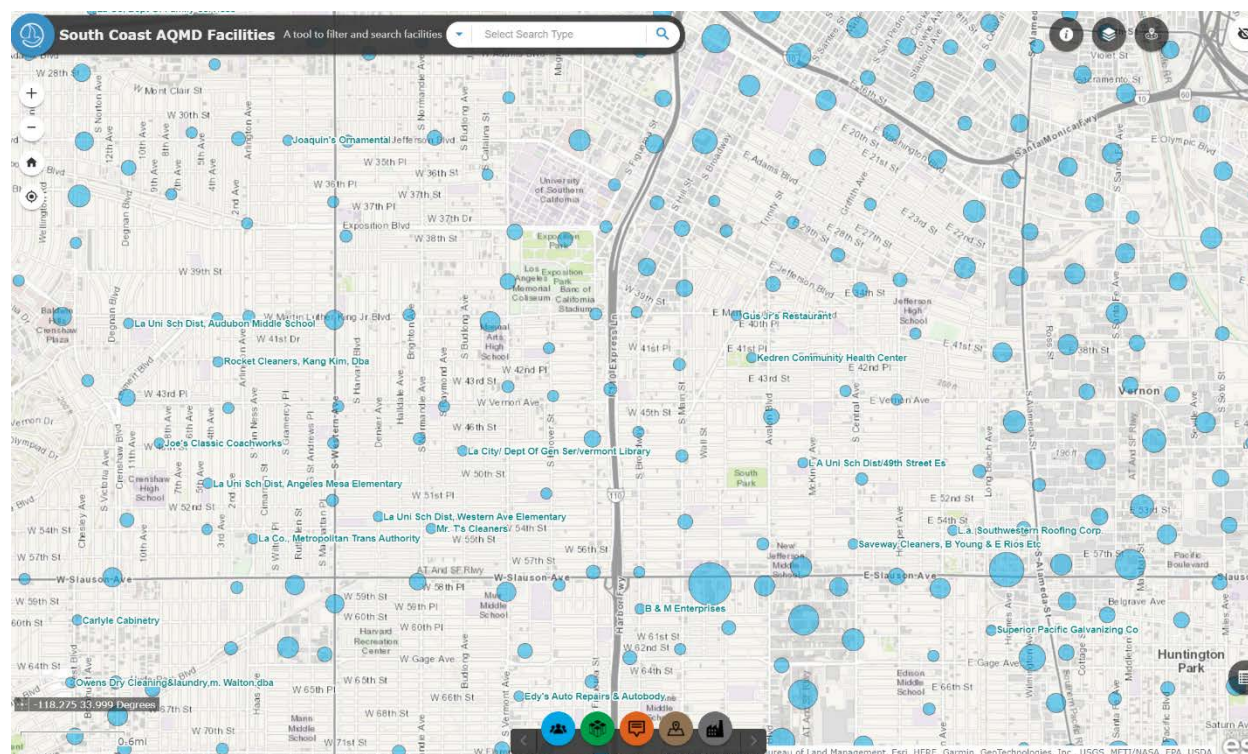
South Coast AQMD Facilities A tool to filter and search facilities

Select Search Type

Joaquin's Ornamental

La Uni Sch Dist, Audubon Middle School

Rocket Cleaners, Kang Kim, Dba

Joe's Classic Coachworks

La Uni Sch Dist, Angeles Mesa Elementary

La Uni Sch Dist, Western Ave Elementary

Mr. T's Cleaners

La Co., Metropolitan Trans Authority

La City/ Dept Of Gen Ser/vermont Library

Gus Jr's Restaurant

Kedren Community Health Center

L A Uni Sch Dist/49th Street Es

La Southwestern Roofing Corp

Saveway Cleaners, B Young & E Rios Etc

B & M Enterprises

Superior Pacific Galvanizing Co

Carlyle Cabinetry

Owens Dry Cleaning&laundry,m. Walton,dba

Edy's Auto Repairs & Autobody

W 28th St
Mont Clair St
W 30th St
W 35th Pl
W 36th St
W 36th Pl
W 37th St
W 37th Pl
W 37th Dr
Exposition Blvd
W 38th St
W 39th St
Martin Luther King Jr Blvd
W 41st Dr
W 43rd Pl
W 43rd St
W 42nd Pl
W Vernon Ave
W 46th St
W 50th St
W 51st Pl
W 52nd St
W 54th St
W 55th St
W 56th St
W 57th St
W Slauson Ave
W 58th Pl
W 59th St
W 59th Pl
W 60th St
W 60th Pl
W Gage Ave
W 64th St
W 65th St
W 65th Pl
W 66th St
W 68th St
W 70th St
W 71st St
E 40th Pl
W 41st Pl
E 41st Pl
E 42nd Pl
E 43rd St
W 45th St
E Vernon Ave
E 52nd St
E 54th St
E 57th St
E Slauson Ave
W 61st St
W 62nd St
W 64th St
E Gage Ave
E 66th St
Belgrave Ave
E 20th St
E 21st St
E 22nd St
E 23rd St
E 27th St
E 29th St
E Adams Blvd
E Jefferson Blvd
E 33rd St
E Olympic Blvd
E 41st St
38th St
E 53rd St
Santa Monica Fwy
Sacramento St
Violet St
Washington Blvd
Harbor Fwy
University of Southern California
Exposition Park
Los Angeles Memorial Coliseum
Banc of California Stadium
Manual Arts High School
Crenshaw High School
Harvard Recreation Center
Mann Middle School
Edison Middle School
South Park
New Jefferson Middle School
Jefferson High School
Baldwin Hills Crenshaw Plaza
Pacific Boulevard
Vernon
Huntington Park
Western Ave
S Vermont Ave
S Normandie Ave
S Budlong Ave
Catalina St
S Figueroa St
S Broadway
S Main St
Wall St
Avalon Blvd
S Central Ave
Hooper Ave
Compton Ave
Long Beach Ave
S Alameda St
S Santa Fe Ave
Soto St
Miles Ave
Pacific Blvd
Middleton St
Cottage St
Wilmington Ave
Holmes Ave
McKinley Ave
Crenshaw Blvd
Degnan Blvd
Arlington Ave
2nd Ave
3rd Ave
5th Ave
4th Ave
7th Ave
9th Ave
10th Ave
11th Ave
12th Ave
S Norton Ave
Wellington Rd
S Victoria Ave
Chesley Ave
Van Ness Ave
Gramercy Pl
St Andrews Pl
S Harvard Blvd
Denker Ave
Halldale Ave
Brighton Ave
Raymond Ave
Ardmore Ave
Cimarron St
Haas Ave
Trinity St
Griffith Ave
Ross St
Soto St
Alameda St
Grand Ave
Olive St
Hill St
Broadway
Stanford Ave
Maple Ave
Harbor Fwy
Exposition Blvd
Jefferson Blvd
Adams Blvd
W 39th Pl
W 38th St
Leighton Ave
Harbor Fwy
Crenshaw Blvd
Western Ave
AT And SF Rlwy
W 57th St
Saturn Av
Gage Ave
Florence Ave
S Western Ave
-118.275 33.999 Degrees
0.6mi
ureau of Land Management, Esri, HERE, Garmin, GeoTechnologies, Inc., USGS, METI/NASA, EPA, USDA